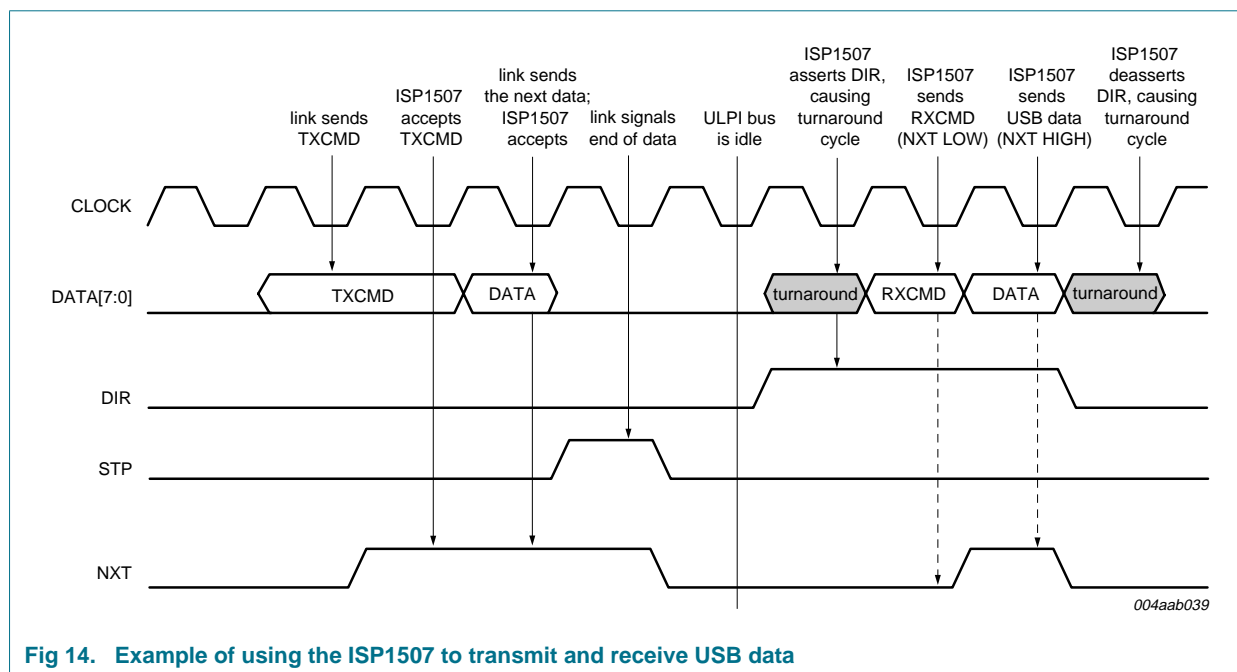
link sends TXCMD

ISP1507 accepts TXCMD

link sends the next data; ISP1507 accepts

link signals end of data

ULPI bus is idle

ISP1507 asserts DIR, causing turnaround cycle

ISP1507 sends RXCMD (NXT LOW)

ISP1507 sends USB data (NXT HIGH)

ISP1507 deasserts DIR, causing turnaround cycle

CLOCK

DATA[7:0]

TXCMD

DATA

turnaround

RXCMD

DATA

turnaround

DIR

STP

NXT

004aab039

Fig 14. Example of using the ISP1507 to transmit and receive USB data